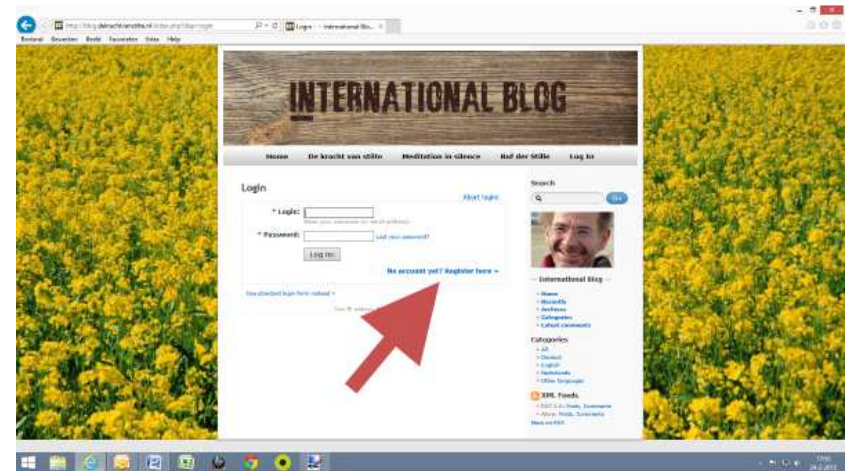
http://blog.dekrachtvanstilte.nl/index.php/blog/login

Login – International Blo...

Bestand Bewerken Beeld Favorieten Extra Help

INTERNATIONAL BLOG

Home De kracht van stilte Meditation in silence Ruf der Stille Log in

Login

Abort login

* Login:

Your username (or email address)

* Password:

Lost your password?

Log in!

No account yet? Register here »

Use standard login form instead »

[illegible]

Search

Go

International Blog

Home
Recently
Archives
Categories
Latest comments

Categories

All
Deutsch
English
Nederlands
Other languages

XML Feeds

RSS 2.0: Posts, Comments
Atom: Posts, Comments
What is RSS?

17:50
24-2-2015